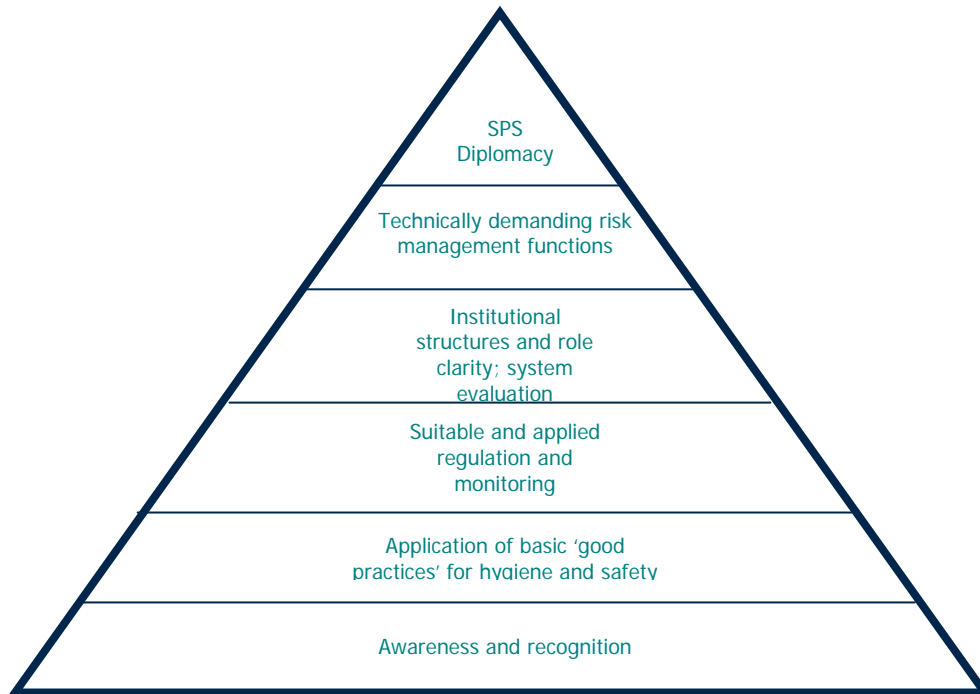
SPS Diplomacy

Technically demanding risk management functions

Institutional structures and role clarity; system evaluation

Suitable and applied regulation and monitoring

Application of basic 'good practices' for hygiene and safety

Awareness and recognition